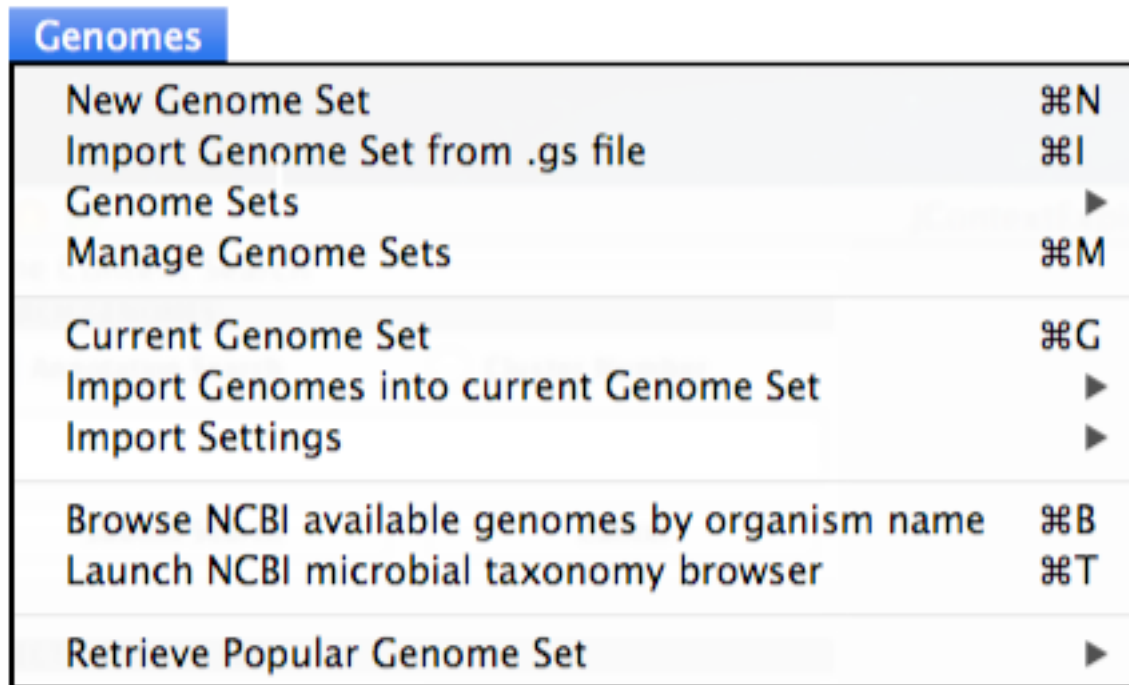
Genomes

New Genome Set ⌘N
Import Genome Set from .gs file ⌘I
Genome Sets ▶
Manage Genome Sets ⌘M

Current Genome Set ⌘G
Import Genomes into current Genome Set ▶
Import Settings ▶

Browse NCBI available genomes by organism name ⌘B
Launch NCBI microbial taxonomy browser ⌘T

Retrieve Popular Genome Set ▶